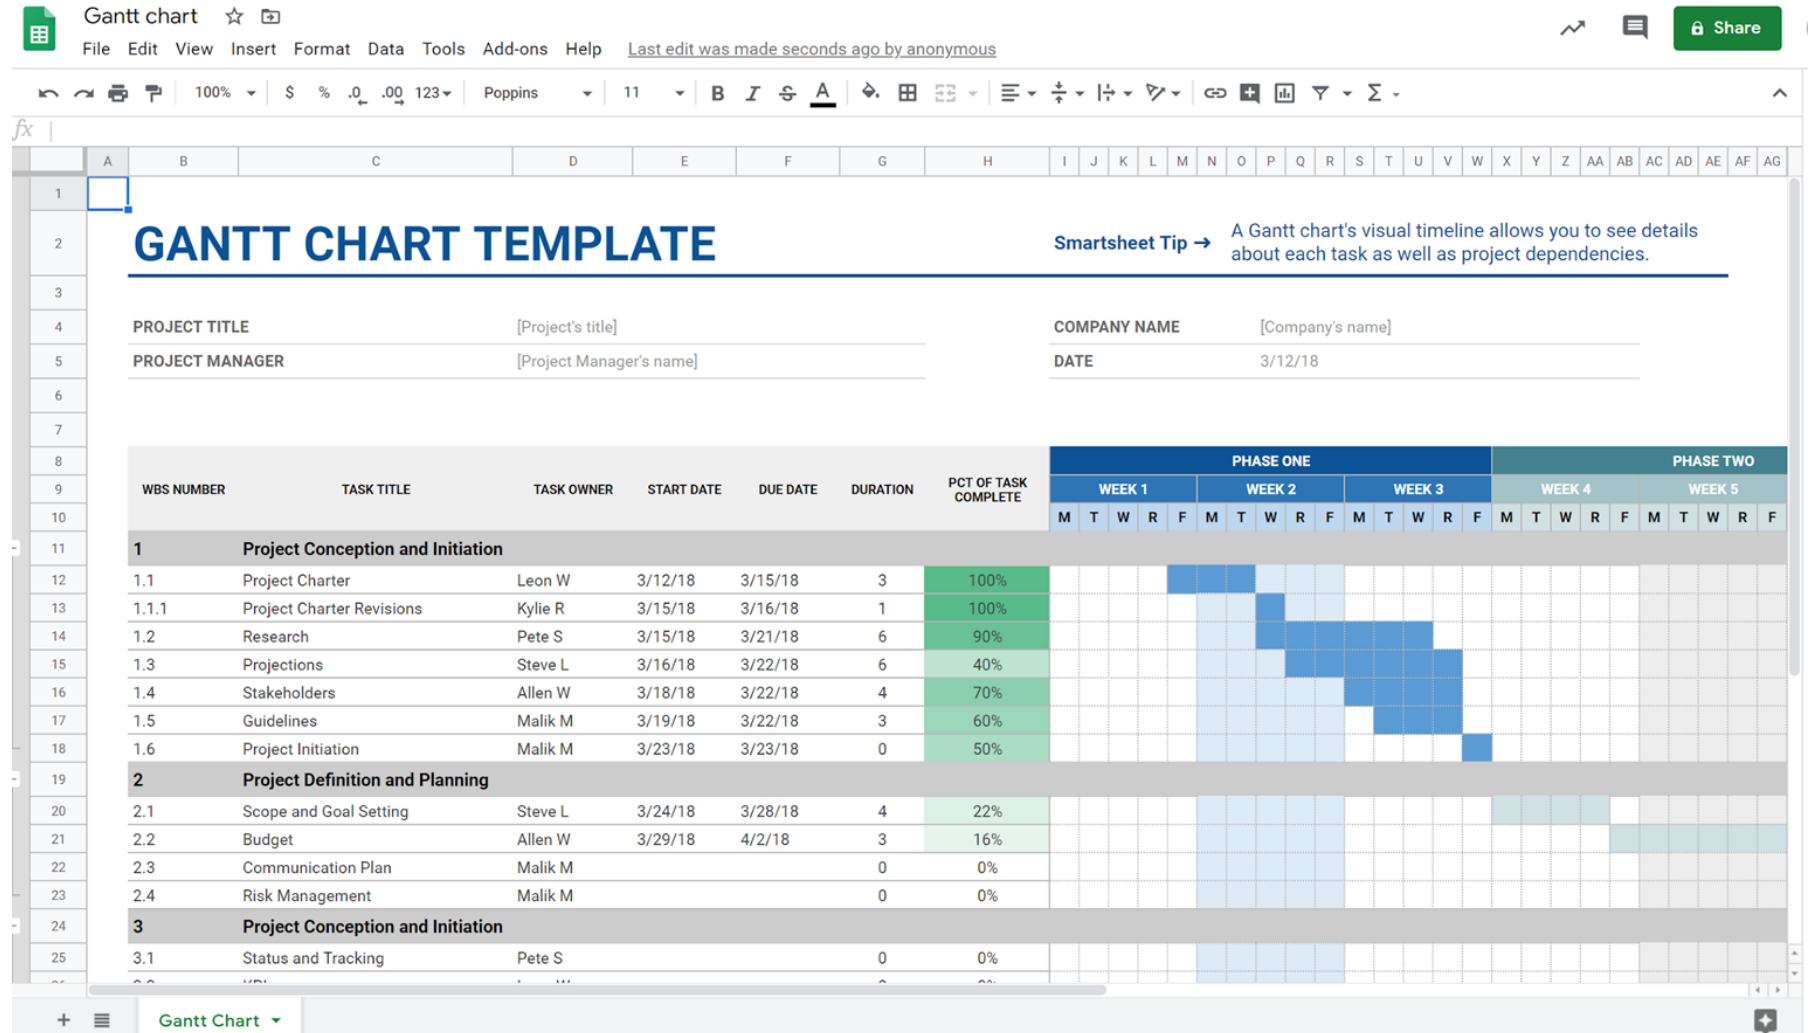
Gantt chart

File Edit View Insert Format Data Tools Add-ons Help Last edit was made seconds ago by anonymous

Share

100% $ % .0 .00 123 Poppins 11 B I S A

fx

A B C D E F G H I J K L M N O P Q R S T U V W X Y Z AA AB AC AD AE AF AG

GANTT CHART TEMPLATE

Smartsheet Tip → A Gantt chart's visual timeline allows you to see details about each task as well as project dependencies.

PROJECT TITLE [Project's title]
PROJECT MANAGER [Project Manager's name]
COMPANY NAME [Company's name]
DATE 3/12/18

| WBS NUMBER | TASK TITLE | TASK OWNER | START DATE | DUE DATE | DURATION | PCT OF TASK COMPLETE |
|---|---|---|---|---|---|---|
| 1 | Project Conception and Initiation | | | | | |
| 1.1 | Project Charter | Leon W | 3/12/18 | 3/15/18 | 3 | 100% |
| 1.1.1 | Project Charter Revisions | Kylie R | 3/15/18 | 3/16/18 | 1 | 100% |
| 1.2 | Research | Pete S | 3/15/18 | 3/21/18 | 6 | 90% |
| 1.3 | Projections | Steve L | 3/16/18 | 3/22/18 | 6 | 40% |
| 1.4 | Stakeholders | Allen W | 3/18/18 | 3/22/18 | 4 | 70% |
| 1.5 | Guidelines | Malik M | 3/19/18 | 3/22/18 | 3 | 60% |
| 1.6 | Project Initiation | Malik M | 3/23/18 | 3/23/18 | 0 | 50% |
| 2 | Project Definition and Planning | | | | | |
| 2.1 | Scope and Goal Setting | Steve L | 3/24/18 | 3/28/18 | 4 | 22% |
| 2.2 | Budget | Allen W | 3/29/18 | 4/2/18 | 3 | 16% |
| 2.3 | Communication Plan | Malik M | | | 0 | 0% |
| 2.4 | Risk Management | Malik M | | | 0 | 0% |
| 3 | Project Conception and Initiation | | | | | |
| 3.1 | Status and Tracking | Pete S | | | 0 | 0% |

PHASE ONE PHASE TWO
WEEK 1 WEEK 2 WEEK 3 WEEK 4 WEEK 5
M T W R F M T W R F M T W R F M T W R F M T W R F

Gantt Chart